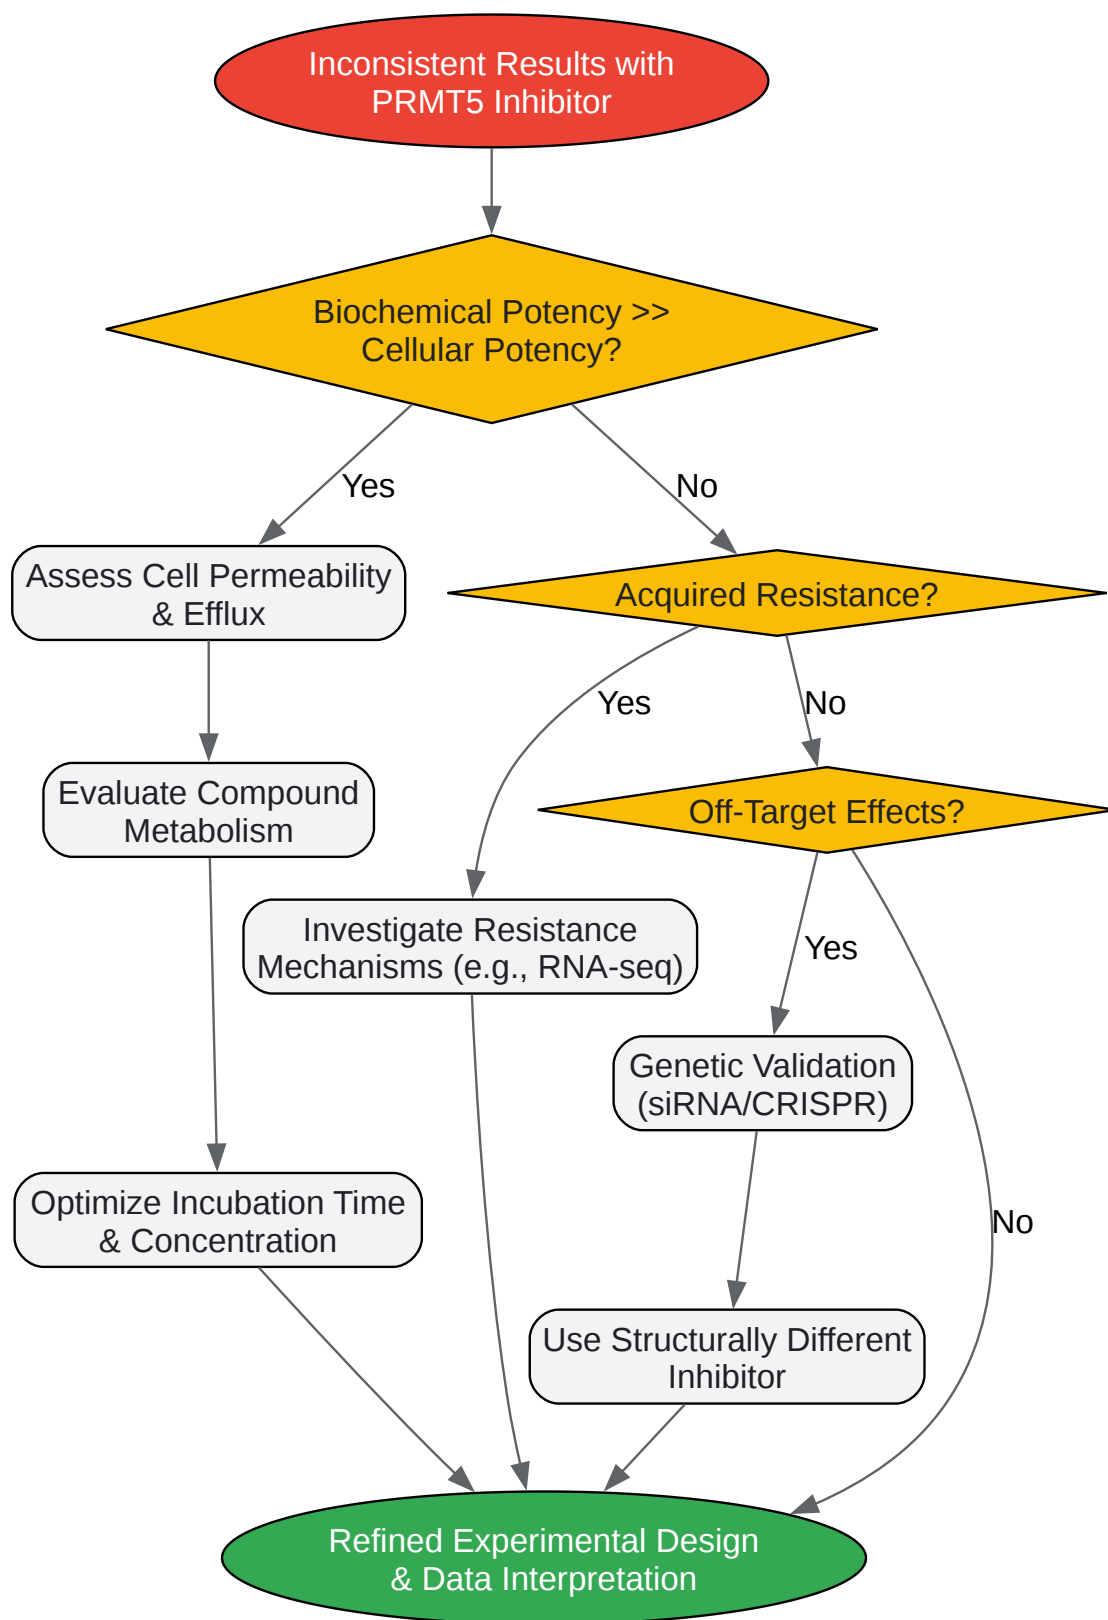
Inconsistent Results with PRMT5 Inhibitor

Biochemical Potency >> Cellular Potency?

Yes

No

Assess Cell Permeability & Efflux

Acquired Resistance?

Yes

No

Evaluate Compound Metabolism

Off-Target Effects?

Investigate Resistance Mechanisms (e.g., RNA-seq)

Yes

Genetic Validation (siRNA/CRISPR)

No

Optimize Incubation Time & Concentration

Use Structurally Different Inhibitor

Refined Experimental Design & Data Interpretation